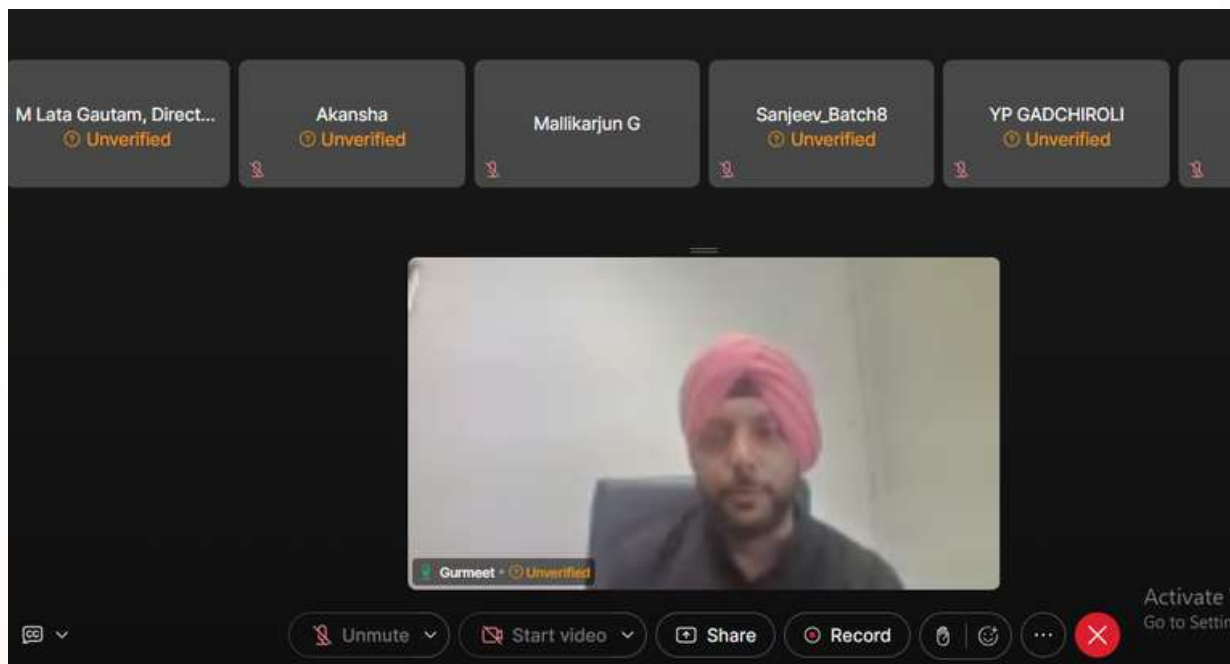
M Lata Gautam, Direct...
Unverified

Akansha
Unverified

Mallikarjun G

Sanjeev_Batch8
Unverified

YP GADCHIROLI
Unverified

Gurmeet · Unverified

Unmute

Start video

Share

Record

Activate
Go to Settin